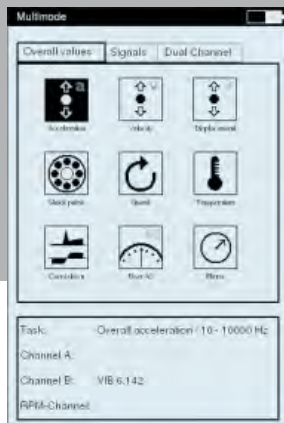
Multimode

Overall values | Signals | Dual Channel

a
Acceleration

v
Velocity

d
Displacement

Shock pulse

Speed

Temperature

Cavitation

Pure AC

Meter

Task: Overall acceleration / 10 - 10000 Hz

Channel A:

Channel B: VIB 6.142

RPM-Channel: